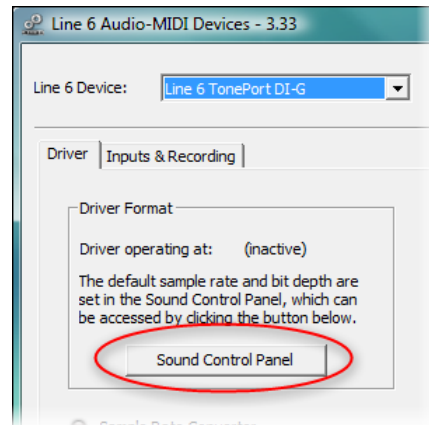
Line 6 Audio-MIDI Devices - 3.33

Line 6 Device: Line 6 TonePort DI-G

Driver | Inputs & Recording

Driver Format

Driver operating at: (inactive)

The default sample rate and bit depth are set in the Sound Control Panel, which can be accessed by clicking the button below.

Sound Control Panel

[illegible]